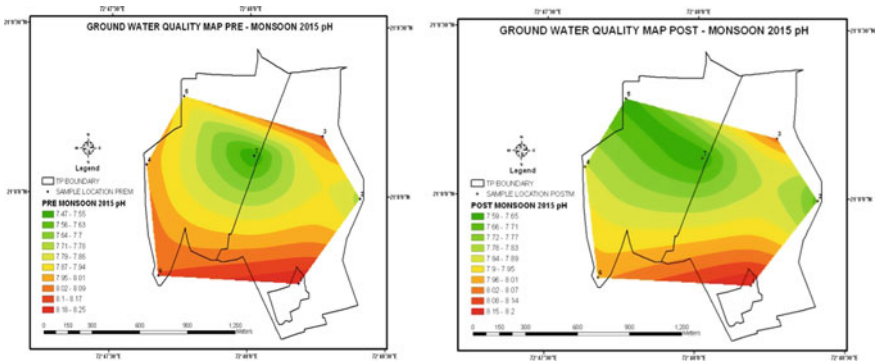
GROUND WATER QUALITY MAP PRE - MONSOON 2015 pH

72°47'30"E
72°48'0"E
21°8'0"N
21°7'30"N

Legend
TP BOUNDARY
SAMPLE LOCATION PREM
PRE MONSOON 2015 pH
7.47 - 7.55
7.56 - 7.63
7.64 - 7.7
7.71 - 7.78
7.79 - 7.86
7.87 - 7.94
7.95 - 8.01
8.02 - 8.09
8.1 - 8.17
8.18 - 8.25

0 150 300 600 900 1,200 Meters

72°47'30"E
72°48'0"E
72°48'30"E

GROUND WATER QUALITY MAP POST - MONSOON 2015 pH

72°48'0"E
21°8'0"N
21°7'30"N

Legend
TP BOUNDARY
SAMPLE LOCATION POSTM
POST MONSOON 2015 pH
7.59 - 7.65
7.66 - 7.71
7.72 - 7.77
7.78 - 7.83
7.84 - 7.89
7.9 - 7.95
7.96 - 8.01
8.02 - 8.07
8.08 - 8.14
8.15 - 8.2

0 150 300 600 900 1,200 Meters

72°47'30"E
72°48'0"E
72°48'30"E